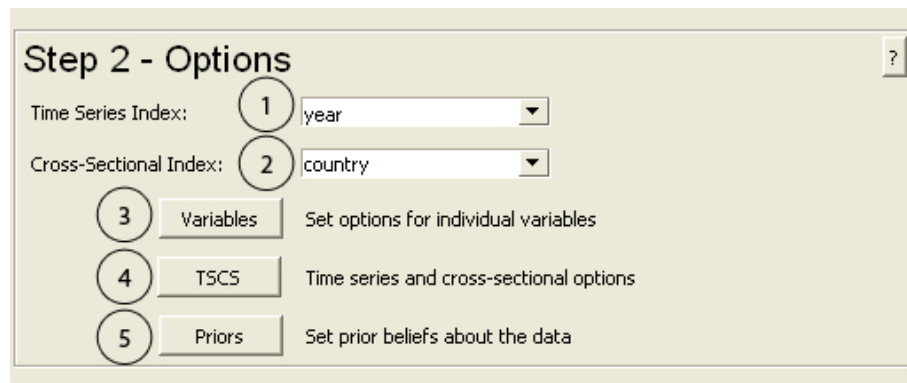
Step 2 - Options

?

Time Series Index: 1 year

Cross-Sectional Index: 2 country

3 Variables Set options for individual variables

4 TSCS Time series and cross-sectional options

5 Priors Set prior beliefs about the data